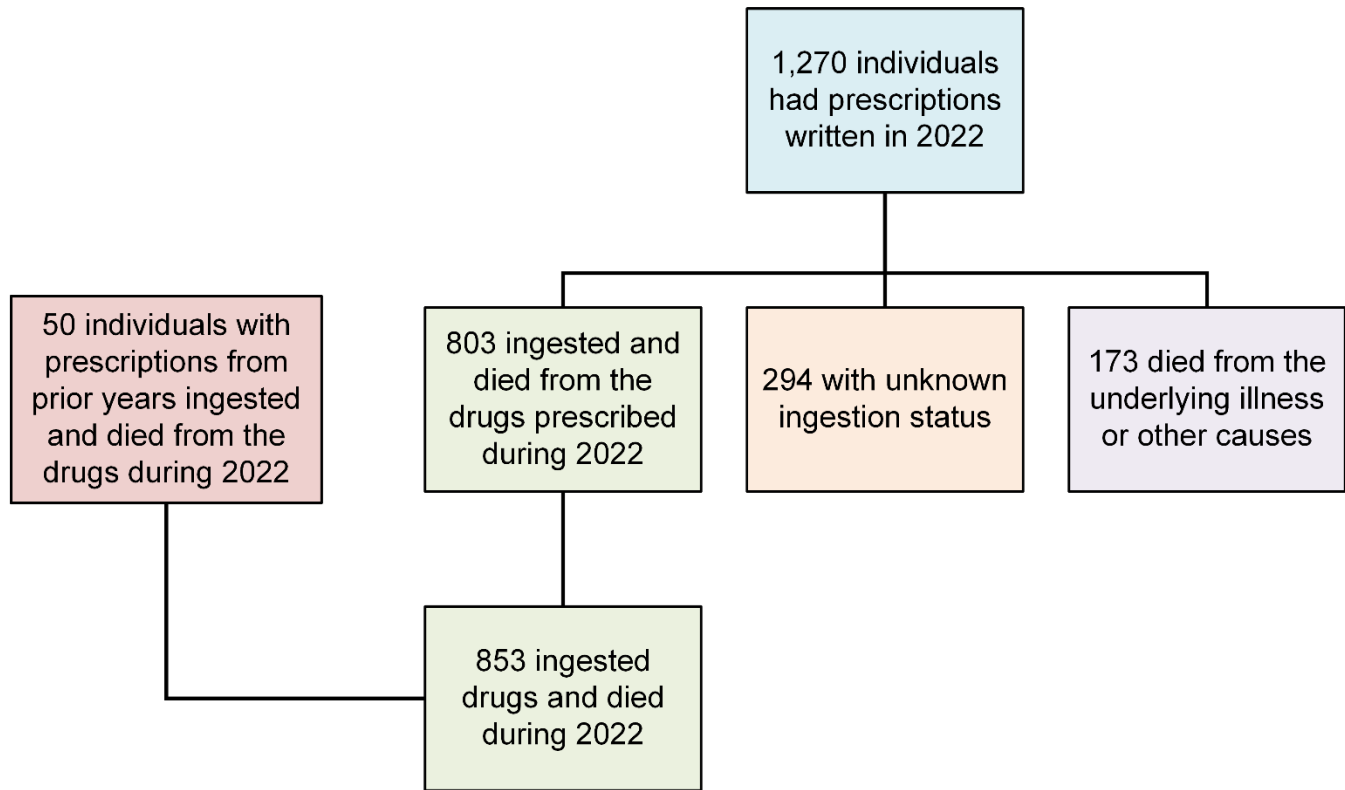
1,270 individuals had prescriptions written in 2022

50 individuals with prescriptions from prior years ingested and died from the drugs during 2022

803 ingested and died from the drugs prescribed during 2022

294 with unknown ingestion status

173 died from the underlying illness or other causes

853 ingested drugs and died during 2022